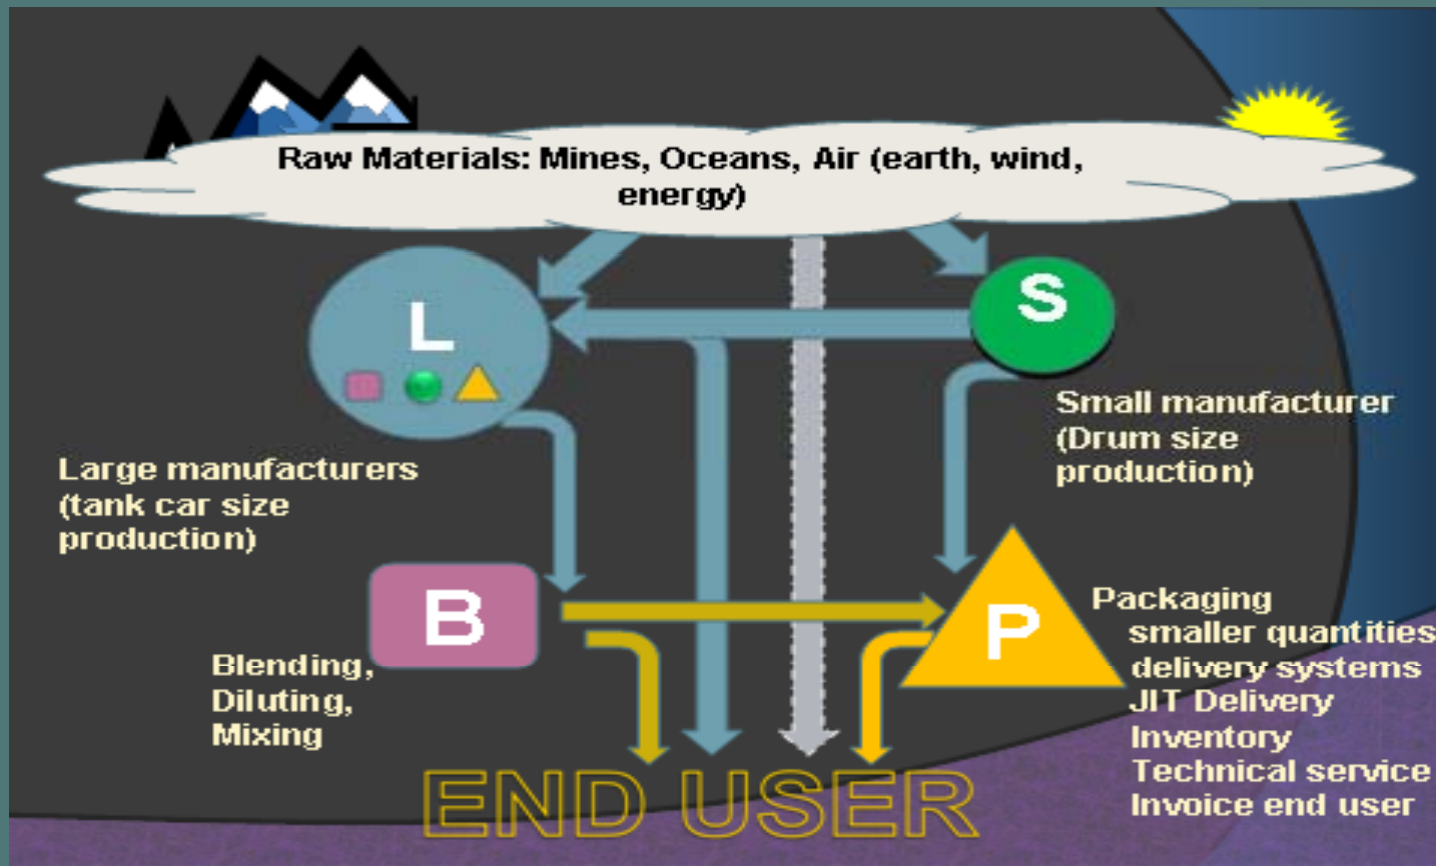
Raw Materials: Mines, Oceans, Air (earth, wind, energy)

L

S

Small manufacturer (Drum size production)

Large manufacturers (tank car size production)

B

P

Blending, Diluting, Mixing

Packaging
smaller quantities
delivery systems
JIT Delivery
Inventory
Technical service
Invoice end user

END USER